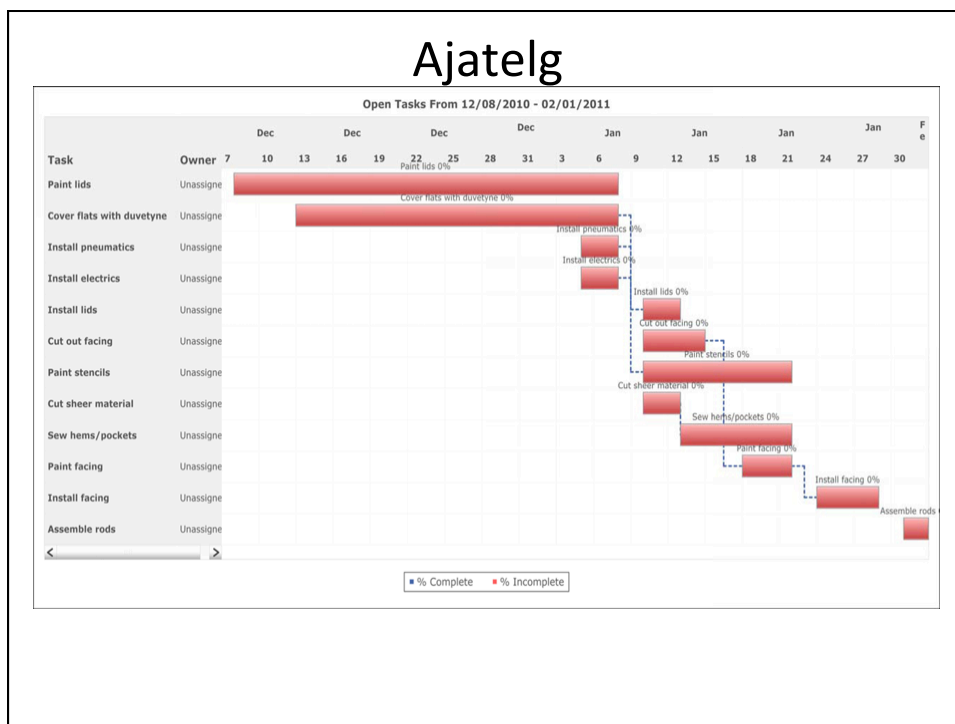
Ajatelg

Open Tasks From 12/08/2010 - 02/01/2011

| Task | Owner |
|---|---|
| Paint lids | Unassigne |
| Cover flats with duvetyne | Unassigne |
| Install pneumatics | Unassigne |
| Install electrics | Unassigne |
| Install lids | Unassigne |
| Cut out facing | Unassigne |
| Paint stencils | Unassigne |
| Cut sheer material | Unassigne |
| Sew hems/pockets | Unassigne |
| Paint facing | Unassigne |
| Install facing | Unassigne |
| Assemble rods | Unassigne |

Dec Dec Dec Dec Jan Jan Jan Jan F e

7 10 13 16 19 22 25 28 31 3 6 9 12 15 18 21 24 27 30

Paint lids 0%
Cover flats with duvetyne 0%
Install pneumatics 0%
Install electrics 0%
Install lids 0%
Cut out facing 0%
Paint stencils 0%
Cut sheer material 0%
Sew hems/pockets 0%
Paint facing 0%
Install facing 0%
Assemble rods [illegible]

% Complete % Incomplete